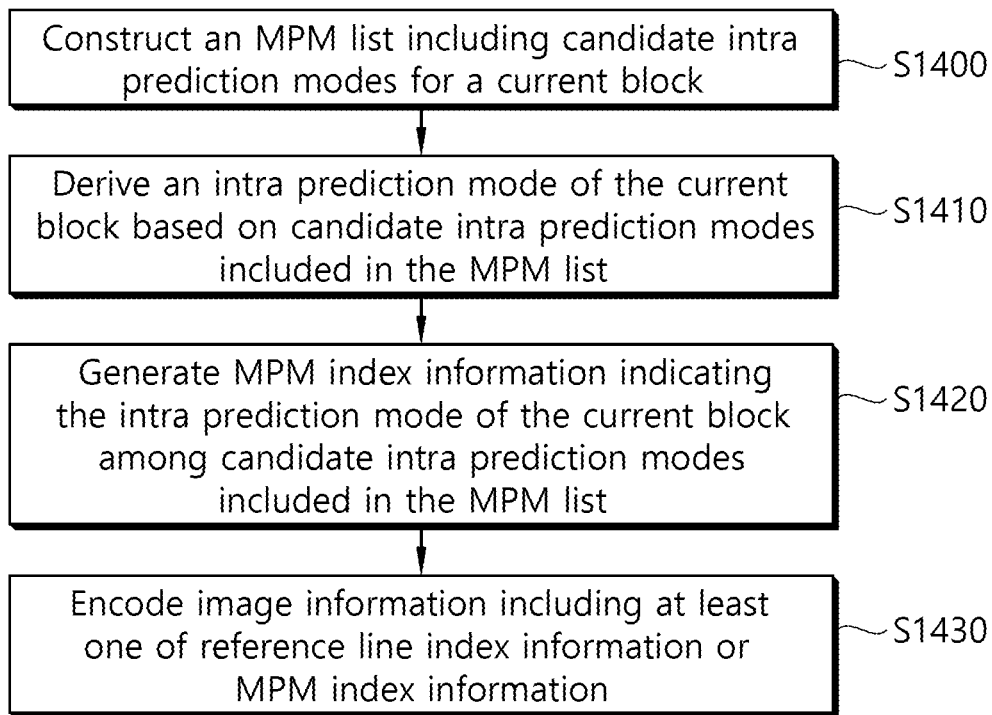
Construct an MPM list including candidate intra prediction modes for a current block

S1400

Derive an intra prediction mode of the current block based on candidate intra prediction modes included in the MPM list

S1410

Generate MPM index information indicating the intra prediction mode of the current block among candidate intra prediction modes included in the MPM list

S1420

Encode image information including at least one of reference line index information or MPM index information

S1430